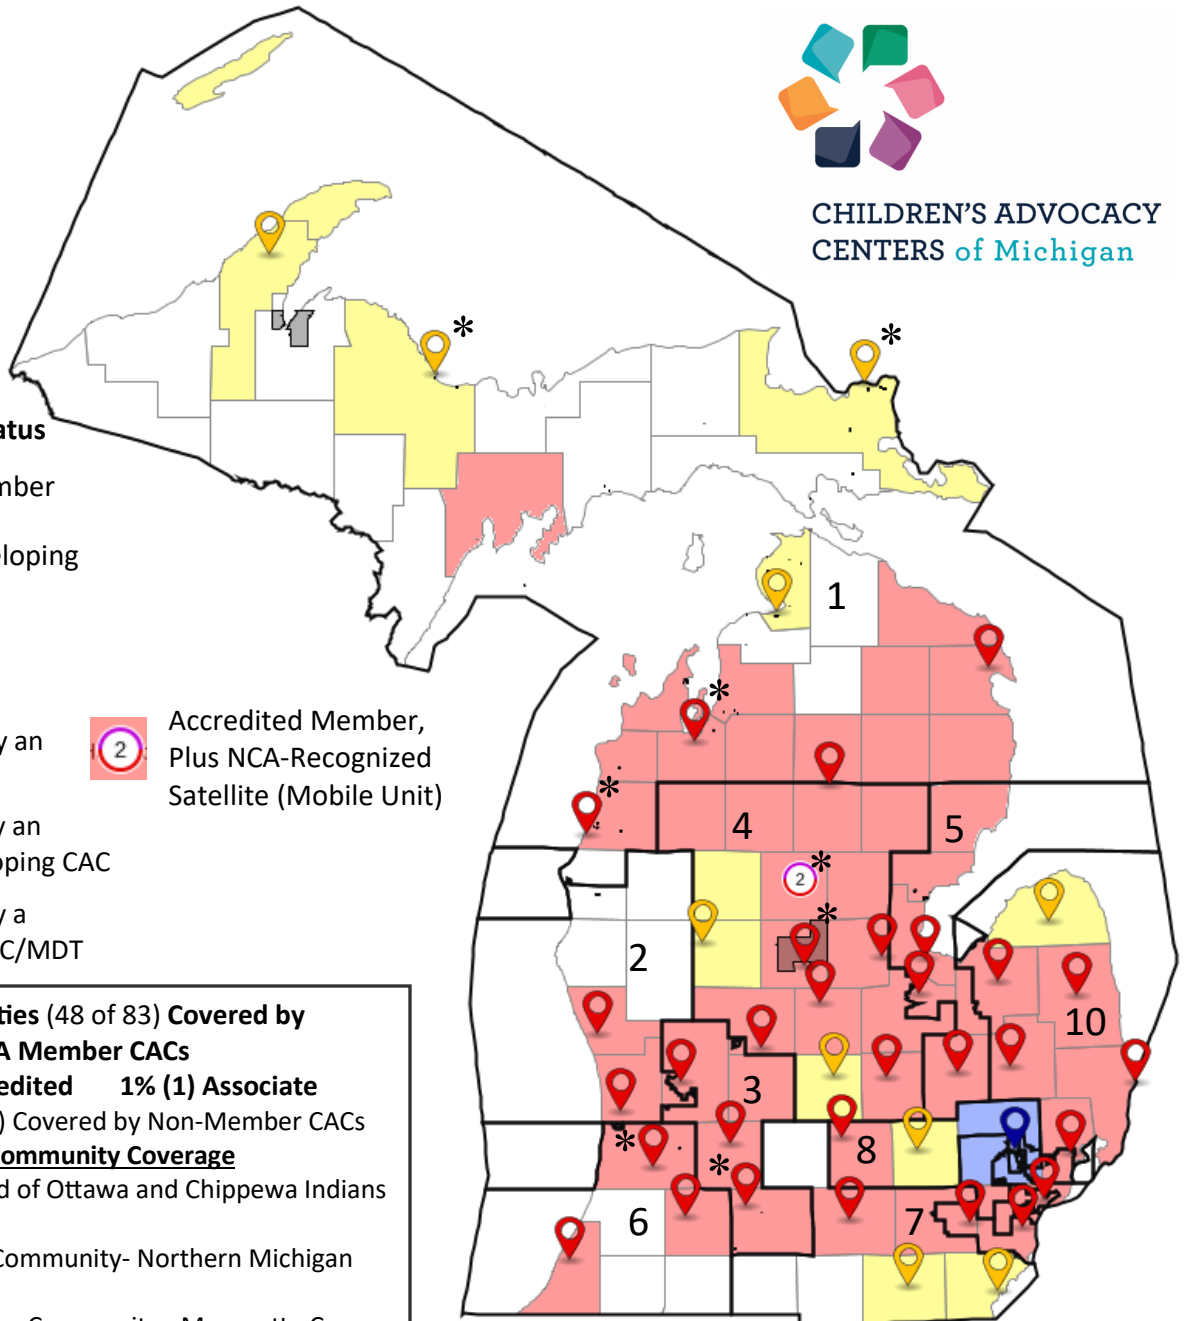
CHILDREN'S ADVOCACY CENTERS of Michigan

atus

nber

loping

y an

Accredited Member, Plus NCA-Recognized Satellite (Mobile Unit)

y an
ping CAC

y a
C/MDT

ties (48 of 83) Covered by
A Member CACs
edited 1% (1) Associate
) Covered by Non-Member CACs
ommunity Coverage
d of Ottawa and Chippewa Indians

Community- Northern Michigan

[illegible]

1
2
3
4
5
6
7
8
10
2
*
*
*
*
*
*
*
*
*